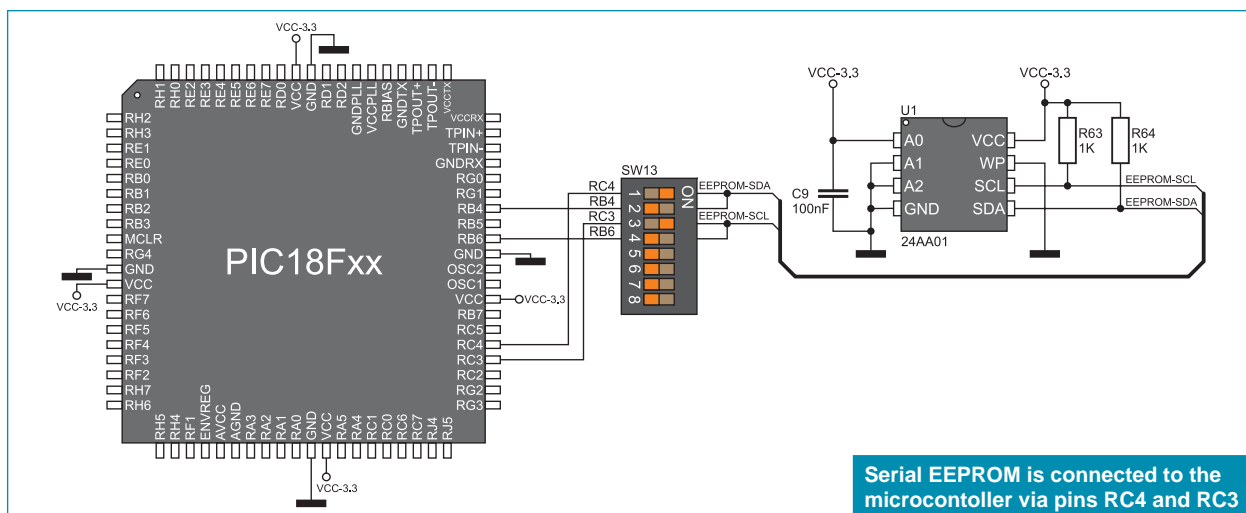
VCC-3.3

RH1 RH0 RE2 RE3 RE4 RE5 RE6 RE7 RD0 VCC GND RD1 RD2 GNDPLL VCCPLL RBIAS GNDTX TPOUT+ TPOUT- VCCTX

RH2
RH3
RE1
RE0
RB0
RB1
RB2
RB3
MCLR
RG4
GND
VCC
RF7
RF6
RF5
RF4
RF3
RF2
RH7
RH6

VCC-3.3

PIC18Fxx

VCCRX
TPIN+
TPIN-
GNDRX
RG0
RG1
RB4
RB5
RB6
GND
OSC2
OSC1
VCC
RB7
RC5
RC4
RC3
RC2
RG2
RG3

VCC-3.3

RH5 RH4 RF1 ENVREG AVCC AGND RA3 RA2 RA1 RA0 GND VCC RA5 RA4 RC1 RC0 RC6 RC7 RJ4 RJ5

VCC-3.3

SW13
RC4
RB4
RC3
RB6
1 2 3 4 5 6 7 8
ON
EEPROM-SDA
EEPROM-SCL

VCC-3.3
VCC-3.3
U1
A0
A1
A2
GND
VCC
WP
SCL
SDA
24AA01
C9
100nF
R63
1K
R64
1K
EEPROM-SCL
EEPROM-SDA

Serial EEPROM is connected to the microcontoller via pins RC4 and RC3